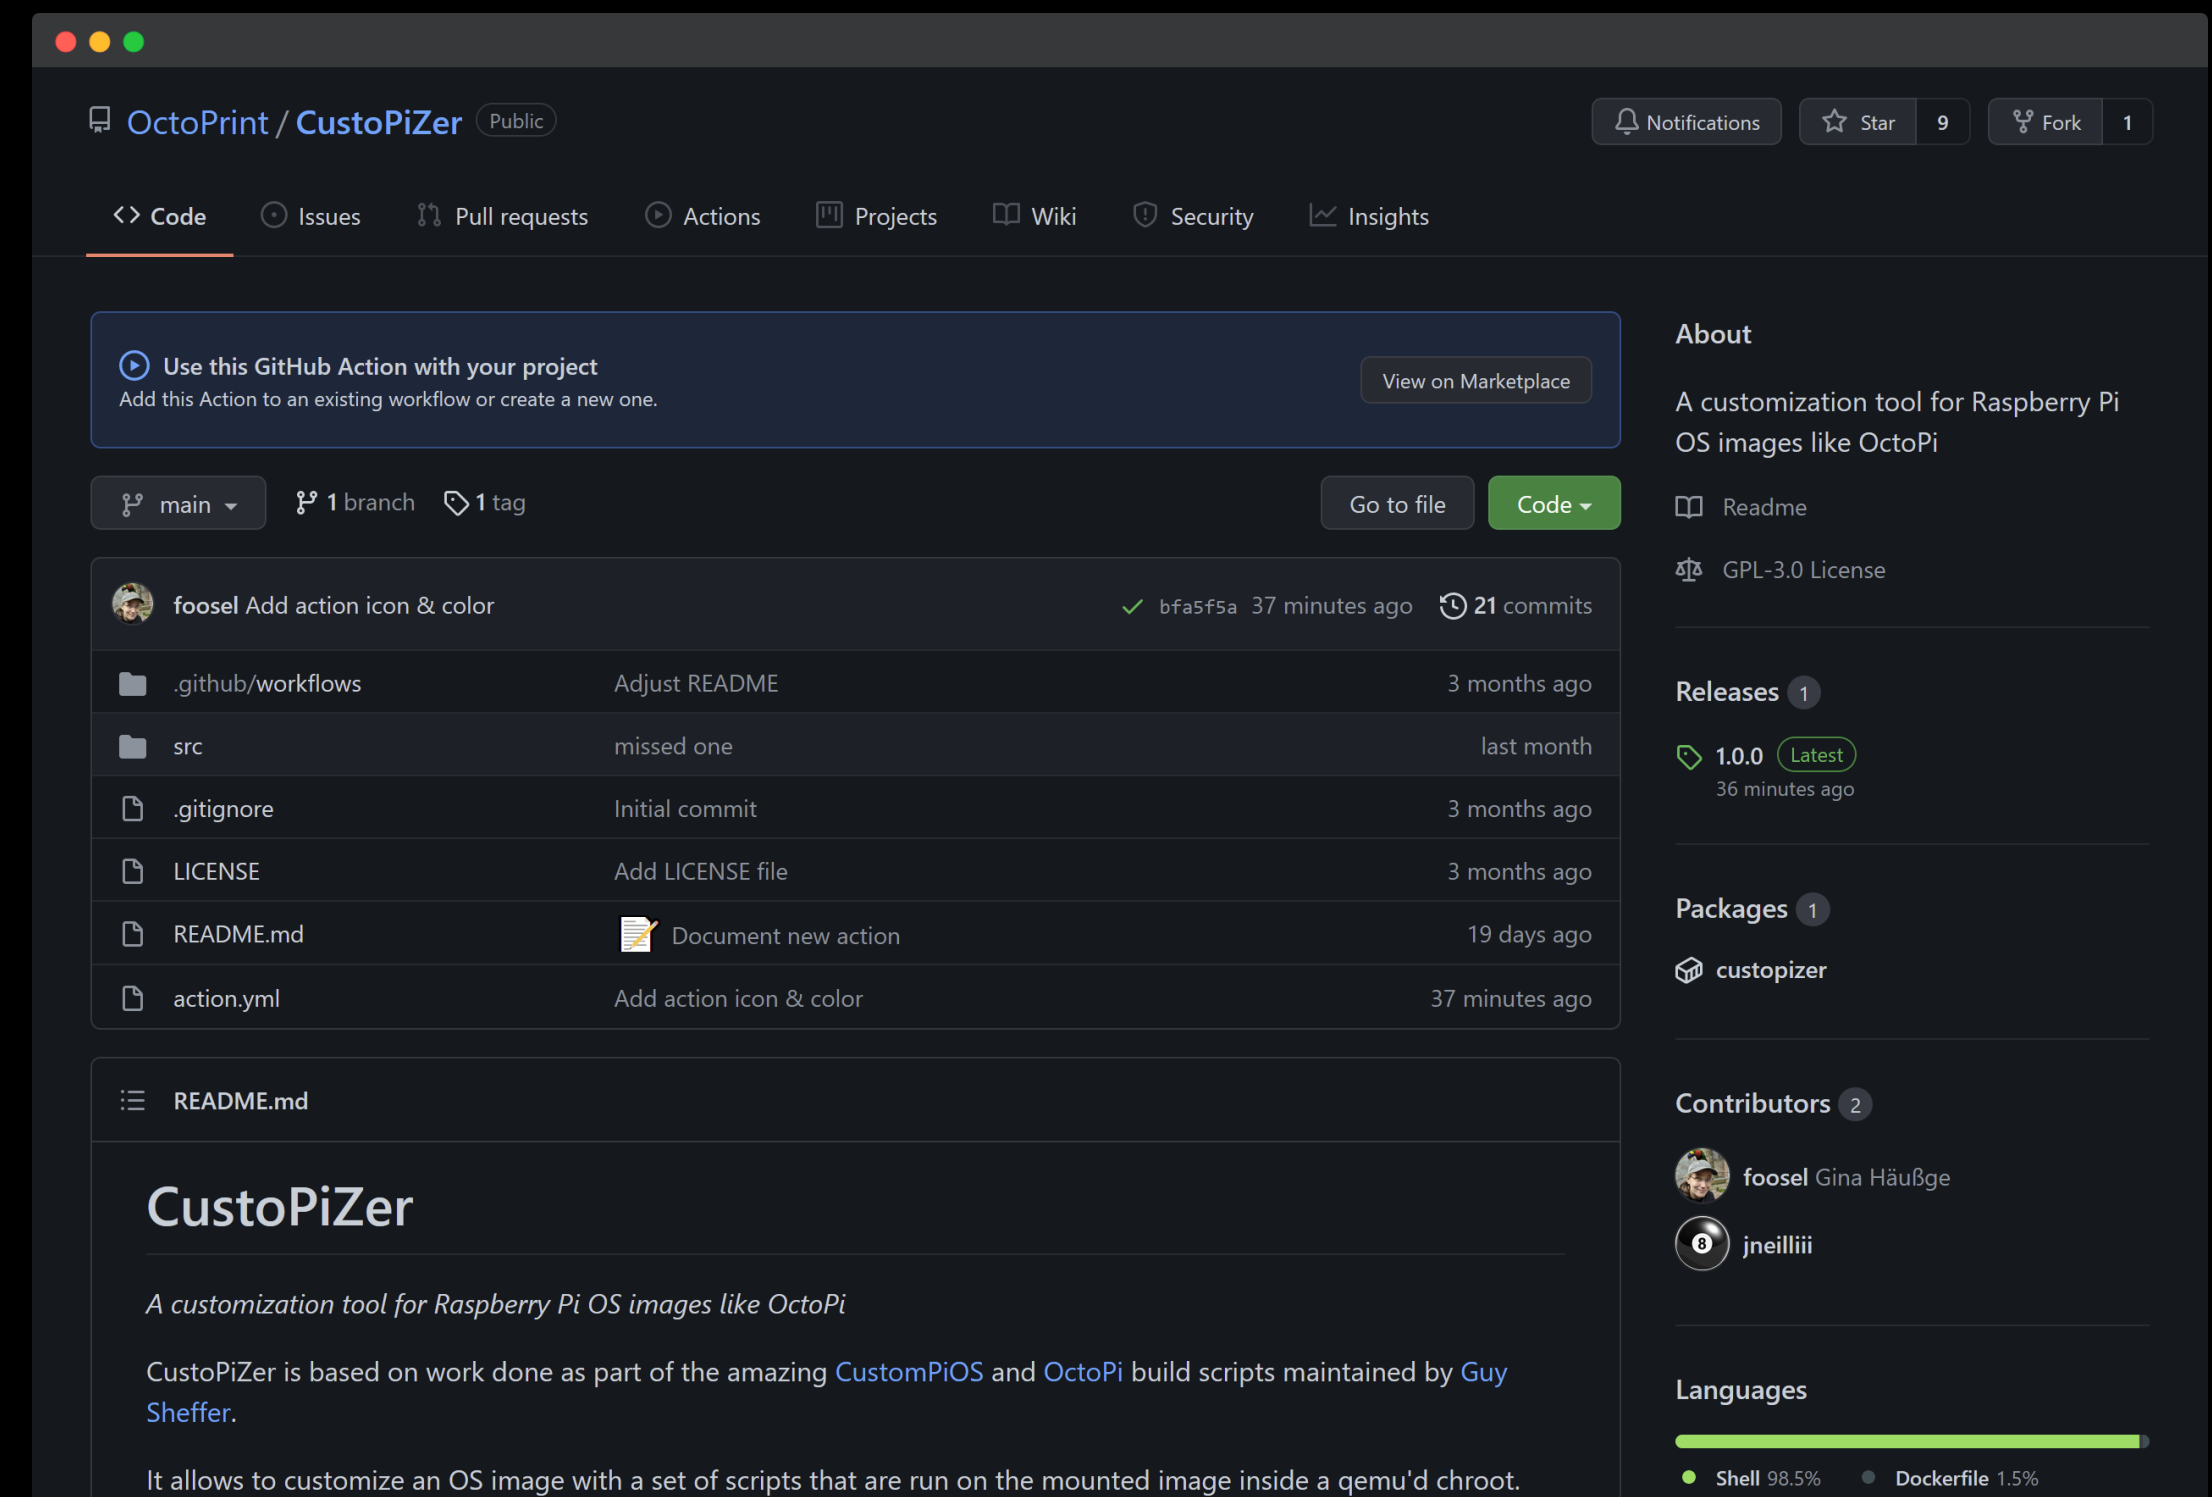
OctoPrint / CustoPiZer Public

Notifications Star 9 Fork 1

Code Issues Pull requests Actions Projects Wiki Security Insights

Use this GitHub Action with your project
Add this Action to an existing workflow or create a new one.

View on Marketplace

main 1 branch 1 tag Go to file Code

foosel Add action icon & color bfa5f5a 37 minutes ago 21 commits

| | | |
|---|---|---|
| .github/workflows | Adjust README | 3 months ago |
| src | missed one | last month |
| .gitignore | Initial commit | 3 months ago |
| LICENSE | Add LICENSE file | 3 months ago |
| README.md | 📝 Document new action | 19 days ago |
| action.yml | Add action icon & color | 37 minutes ago |

README.md

CustoPiZer

*A customization tool for Raspberry Pi OS images like OctoPi*

CustoPiZer is based on work done as part of the amazing CustomPiOS and OctoPi build scripts maintained by Guy Sheffer.

It allows to customize an OS image with a set of scripts that are run on the mounted image inside a qemu'd chroot.

About

A customization tool for Raspberry Pi OS images like OctoPi

Readme

GPL-3.0 License

Releases 1

1.0.0 Latest
36 minutes ago

Packages 1

custopizer

Contributors 2

foosel Gina Häußge

jneilliii

Languages

Shell 98.5% Dockerfile 1.5%